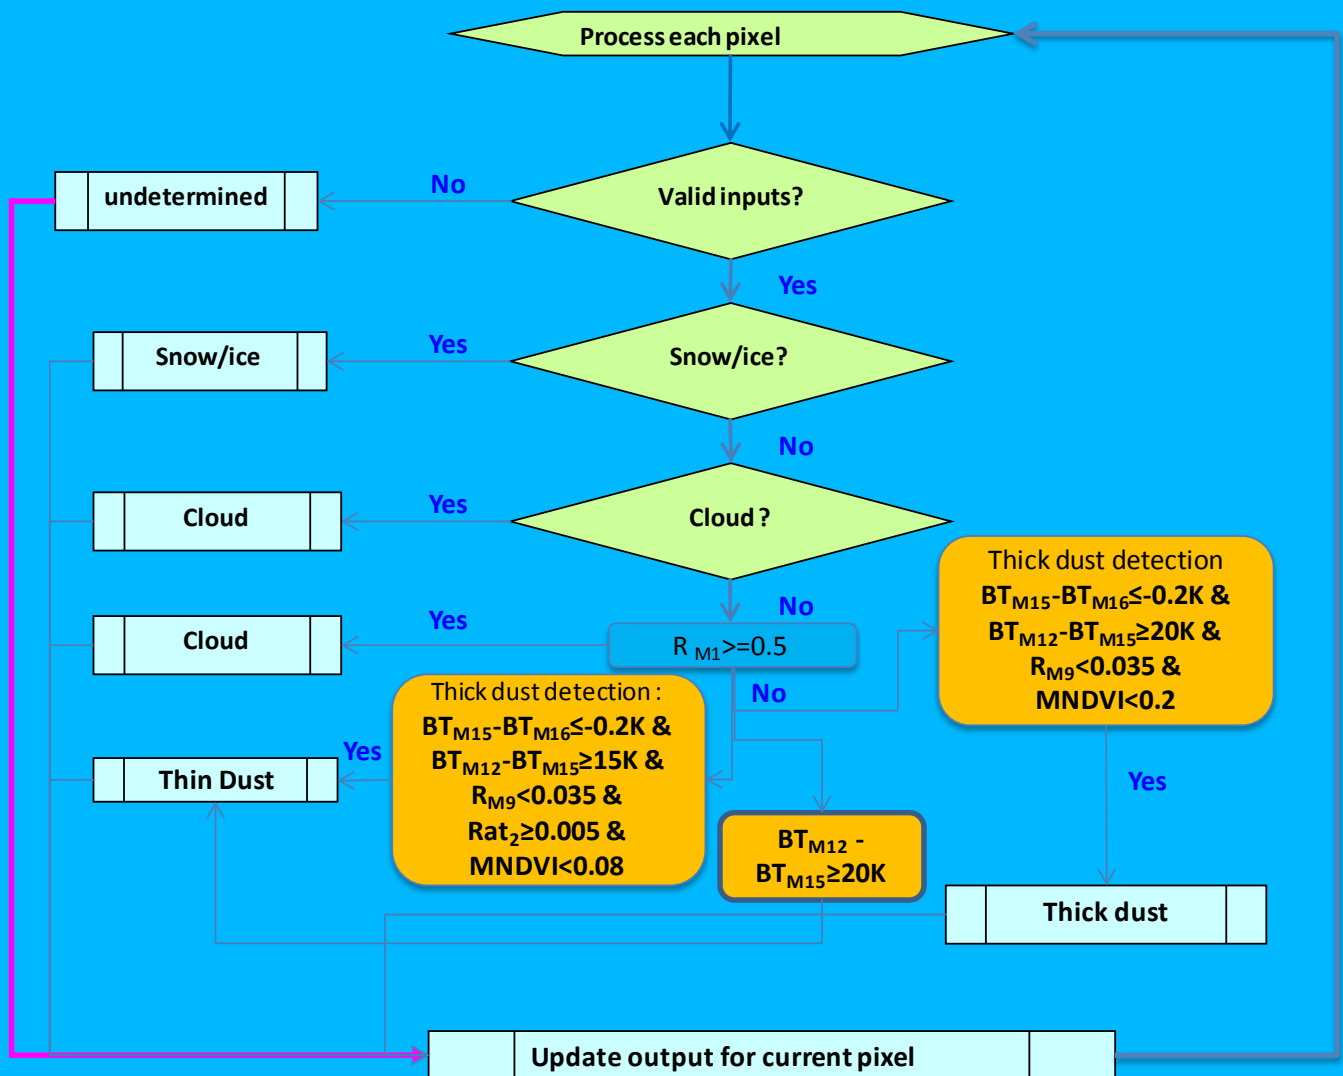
Process each pixel

undetermined

No

Valid inputs?

Yes

Snow/ice

Yes

Snow/ice?

No

Cloud

Yes

Cloud ?

Thick dust detection
$BT_{M15}$-$BT_{M16}$≤-0.2K &
$BT_{M12}$-$BT_{M15}$≥20K &
$R_{M9}$<0.035 &
MNDVI<0.2

Cloud

Yes

No

$R_{M1}$>=0.5

Thick dust detection :
$BT_{M15}$-$BT_{M16}$≤-0.2K &
$BT_{M12}$-$BT_{M15}$≥15K &
$R_{M9}$<0.035 &
$Rat_2$≥0.005 &
MNDVI<0.08

No

Yes

Thin Dust

Yes

$BT_{M12}$ -
$BT_{M15}$≥20K

Thick dust

Update output for current pixel